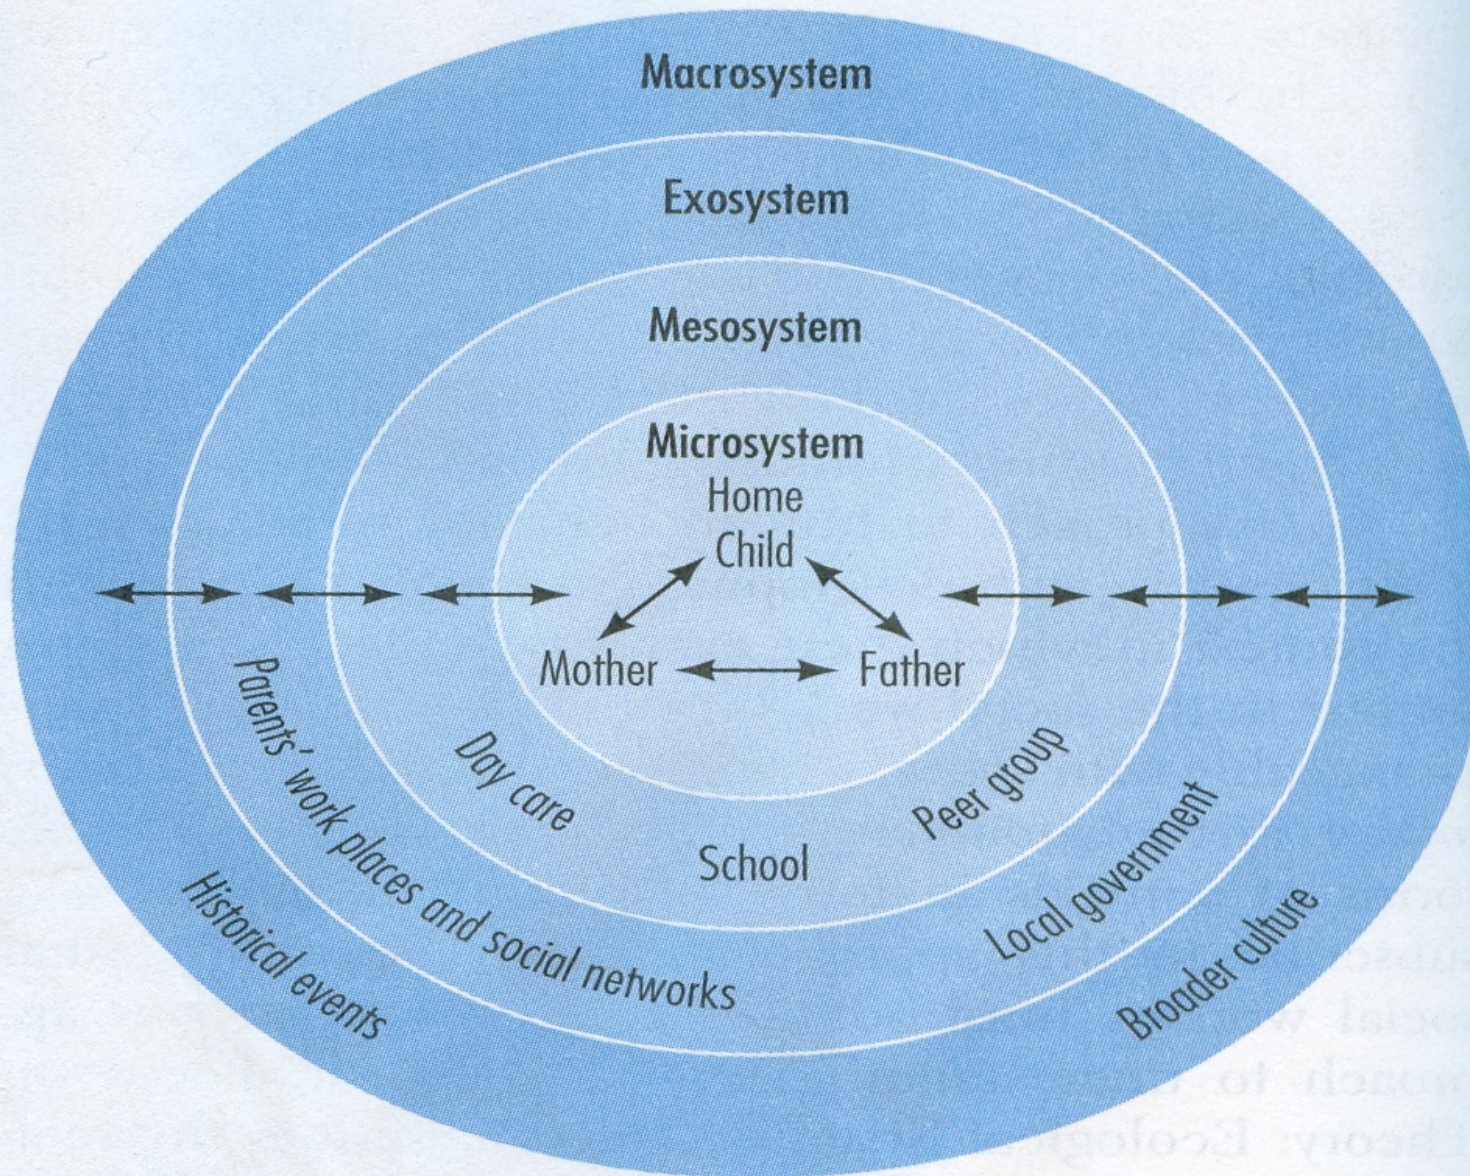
Macrosystem

Exosystem

Mesosystem

Microsystem

Home

Child

Mother

Father

Day care

School

Peer group

Parents' work places and social networks

Local government

Historical events

Broader culture